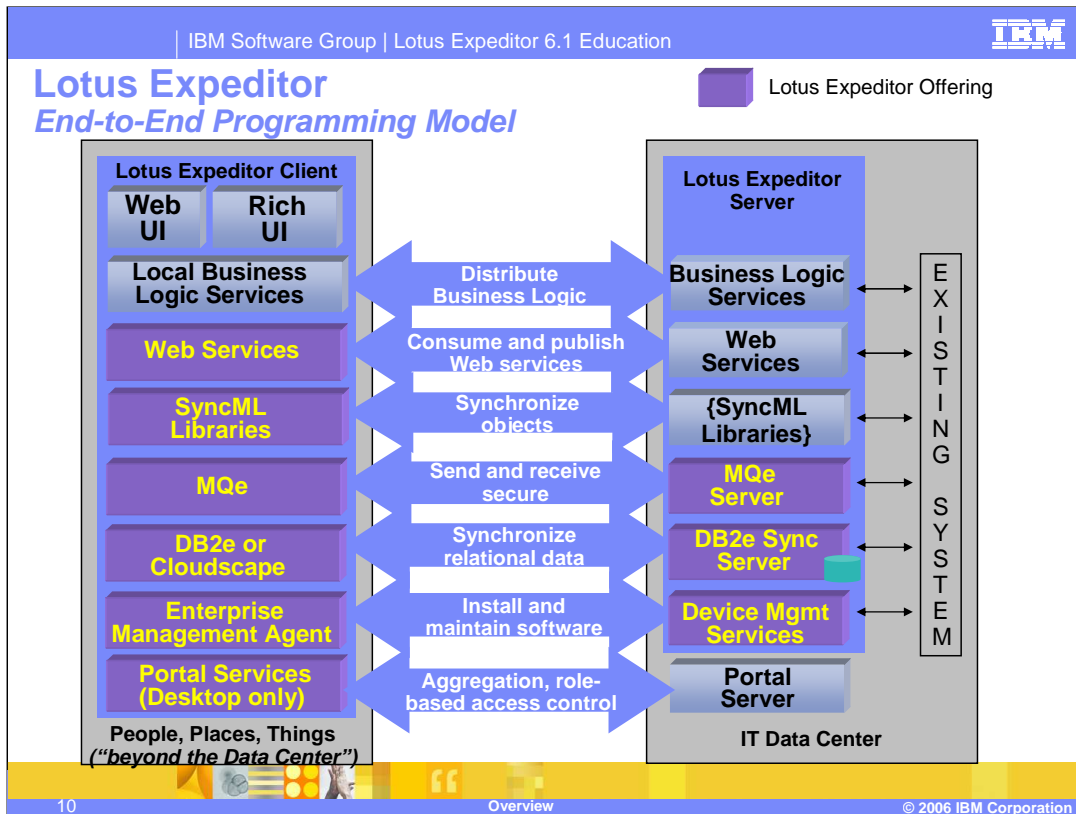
IBM Software Group | Lotus Expeditor 6.1 Education

IBM

Lotus Expeditor
End-to-End Programming Model

Lotus Expeditor Offering

Lotus Expeditor Client

Web UI

Rich UI

Local Business Logic Services

Web Services

SyncML Libraries

MQe

DB2e or Cloudscape

Enterprise Management Agent

Portal Services (Desktop only)

People, Places, Things
("beyond the Data Center")

Distribute Business Logic

Consume and publish Web services

Synchronize objects

Send and receive secure

Synchronize relational data

Install and maintain software

Aggregation, role-based access control

Lotus Expeditor Server

Business Logic Services

Web Services

{SyncML Libraries}

MQe Server

DB2e Sync Server

Device Mgmt Services

Portal Server

IT Data Center

EXISTING SYSTEM

10

Overview

© 2006 IBM Corporation